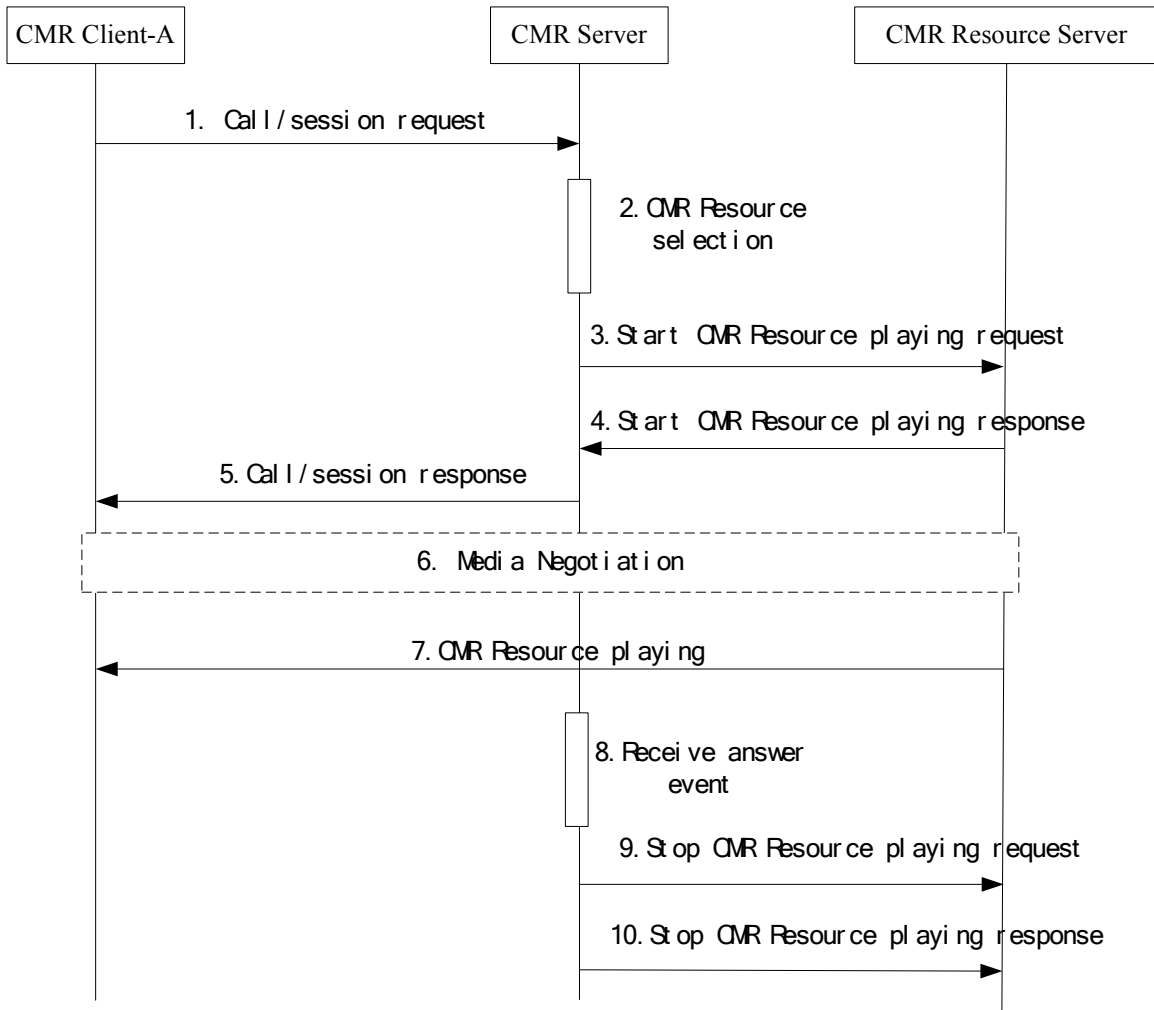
CMR Client-A

CMR Server

CMR Resource Server

1. Call/session request

2. CMR Resource selection

3. Start CMR Resource playing request

4. Start CMR Resource playing response

5. Call/session response

6. Media Negotiation

7. CMR Resource playing

8. Receive answer event

9. Stop CMR Resource playing request

10. Stop CMR Resource playing response